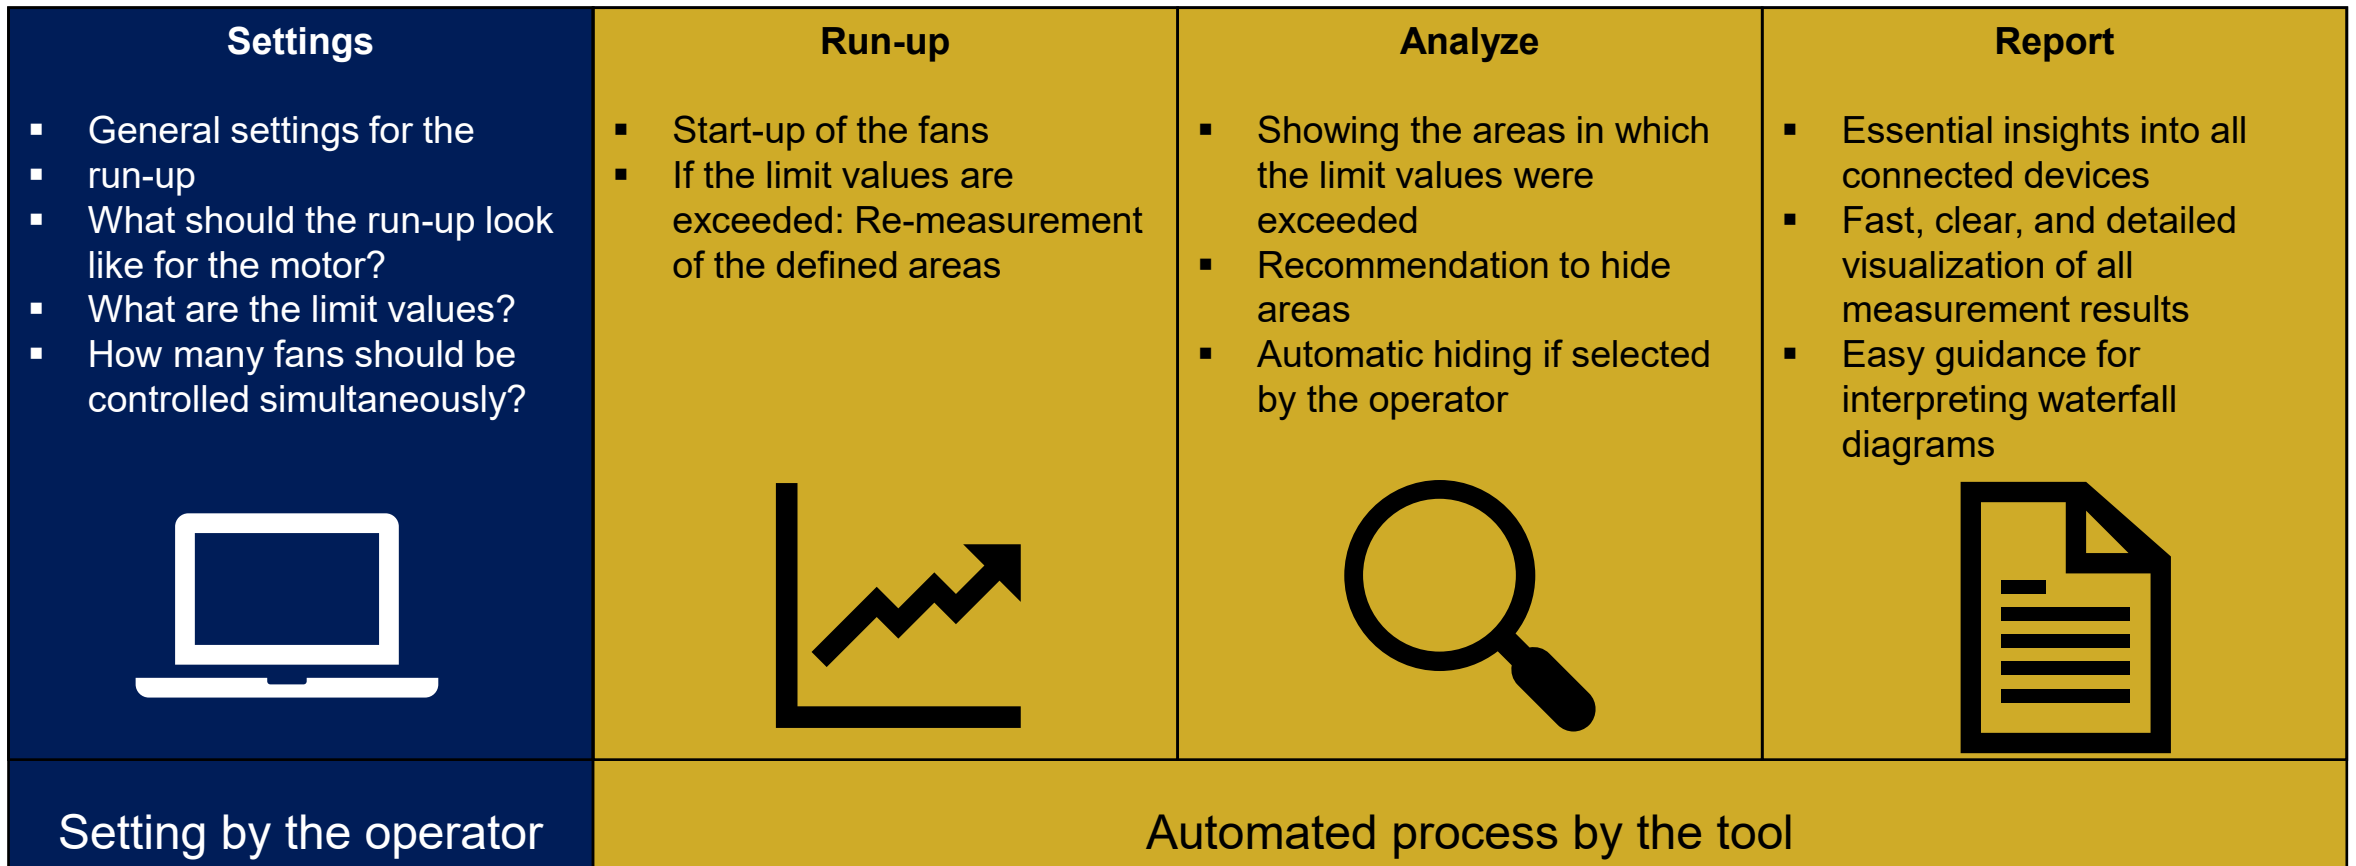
| Settings | Run-up | Analyze | Report |
|---|---|---|---|
| ▪ General settings for the ▪ run-up ▪ What should the run-up look like for the motor? ▪ What are the limit values? ▪ How many fans should be controlled simultaneously? | ▪ Start-up of the fans ▪ If the limit values are exceeded: Re-measurement of the defined areas | ▪ Showing the areas in which the limit values were exceeded ▪ Recommendation to hide areas ▪ Automatic hiding if selected by the operator | ▪ Essential insights into all connected devices ▪ Fast, clear, and detailed visualization of all measurement results ▪ Easy guidance for interpreting waterfall diagrams |
| Setting by the operator | Automated process by the tool | | |